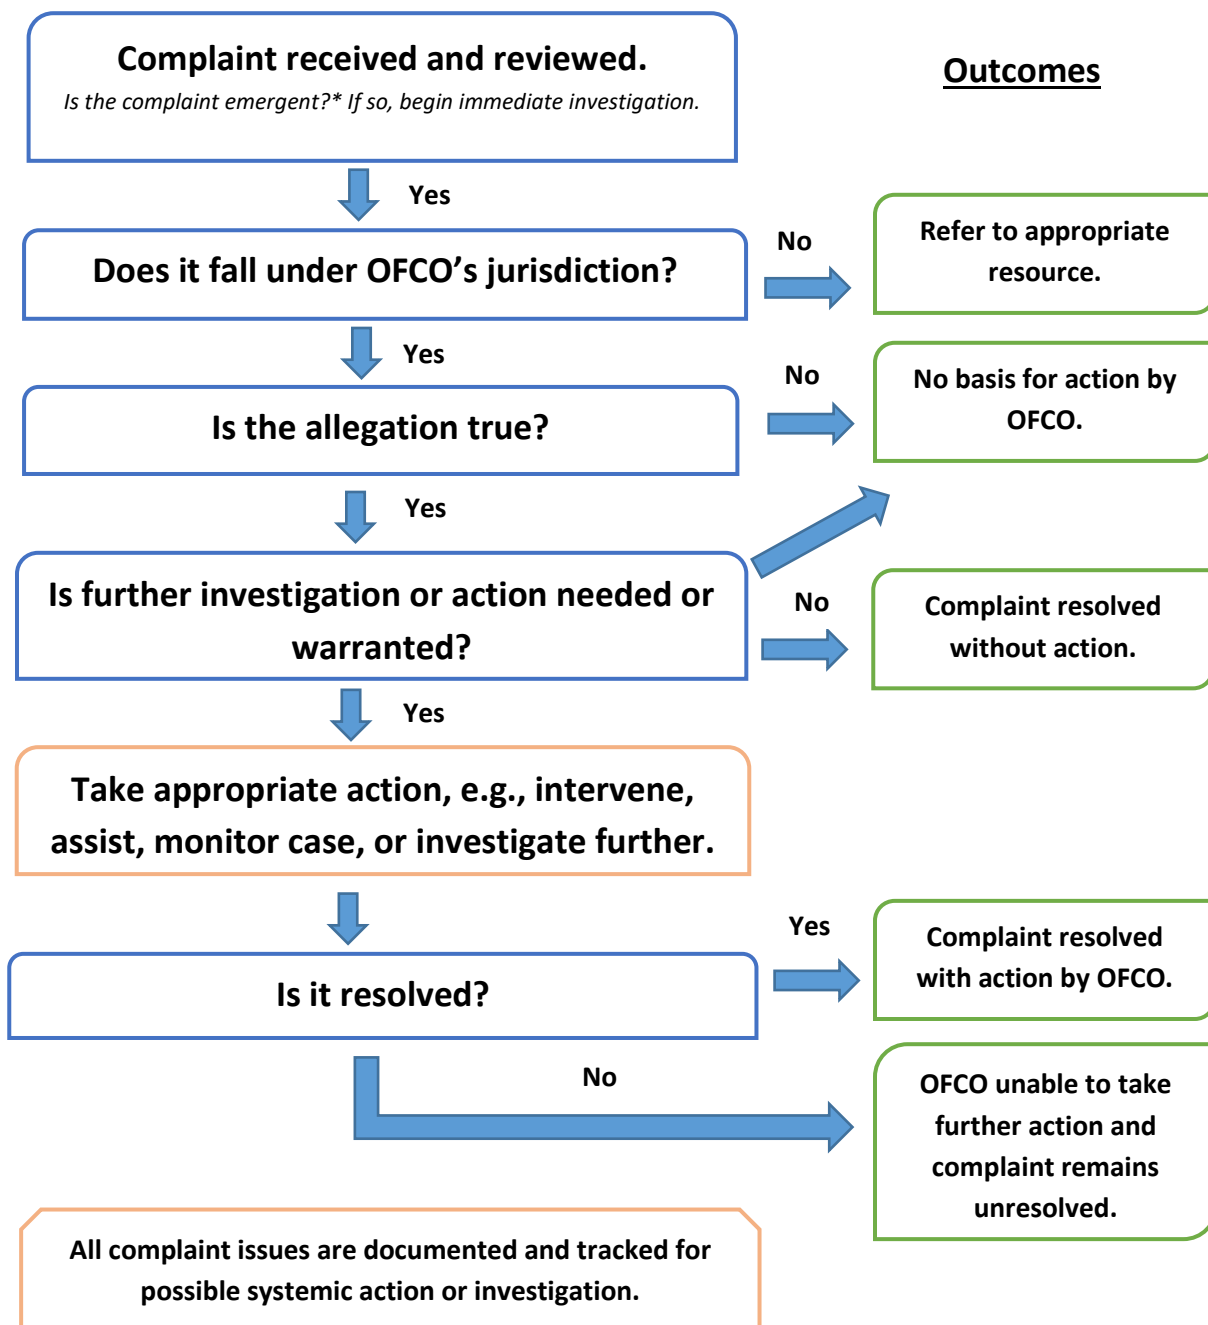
Complaint received and reviewed.
*Is the complaint emergent?* If so, begin immediate investigation.*

Outcomes

Yes

Does it fall under OFCO's jurisdiction?

No

Refer to appropriate resource.

Yes

Is the allegation true?

No

No basis for action by OFCO.

Yes

Is further investigation or action needed or warranted?

No

Complaint resolved without action.

Yes

Take appropriate action, e.g., intervene, assist, monitor case, or investigate further.

Is it resolved?

Yes

Complaint resolved with action by OFCO.

No

OFCO unable to take further action and complaint remains unresolved.

All complaint issues are documented and tracked for possible systemic action or investigation.